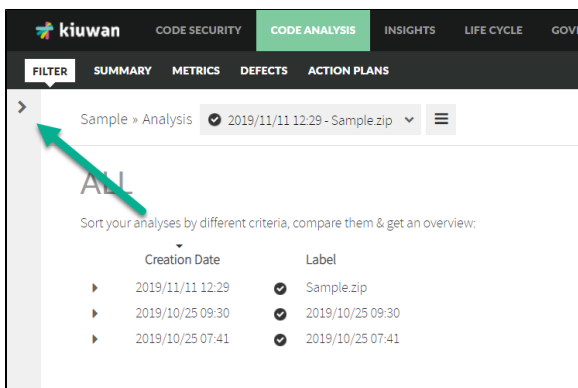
kiuwan CODE SECURITY CODE ANALYSIS INSIGHTS LIFE CYCLE GOV

FILTER SUMMARY METRICS DEFECTS ACTION PLANS

Sample » Analysis 2019/11/11 12:29 - Sample.zip

ALL

Sort your analyses by different criteria, compare them & get an overview:

| Creation Date | Label |
|---|---|
| 2019/11/11 12:29 | Sample.zip |
| 2019/10/25 09:30 | 2019/10/25 09:30 |
| 2019/10/25 07:41 | 2019/10/25 07:41 |